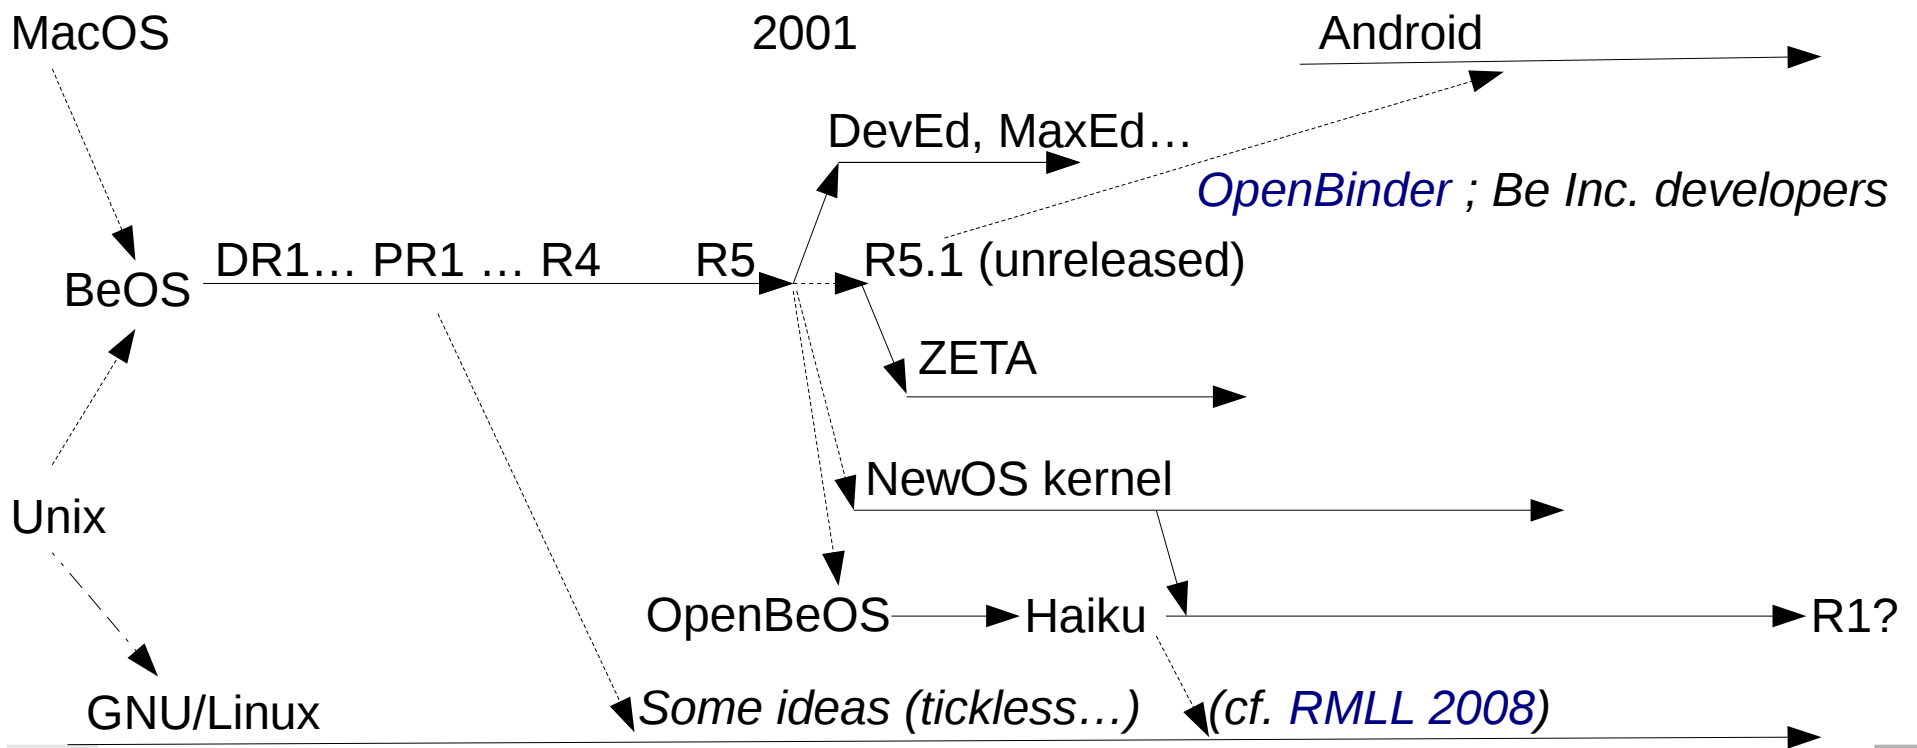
MacOS

2001

Android

DevEd, MaxEd…

OpenBinder ; Be Inc. developers

BeOS

DR1… PR1 … R4

R5

R5.1 (unreleased)

ZETA

NewOS kernel

Unix

OpenBeOS

Haiku

R1?

GNU/Linux

Some ideas (tickless…)

(cf. RMLL 2008)